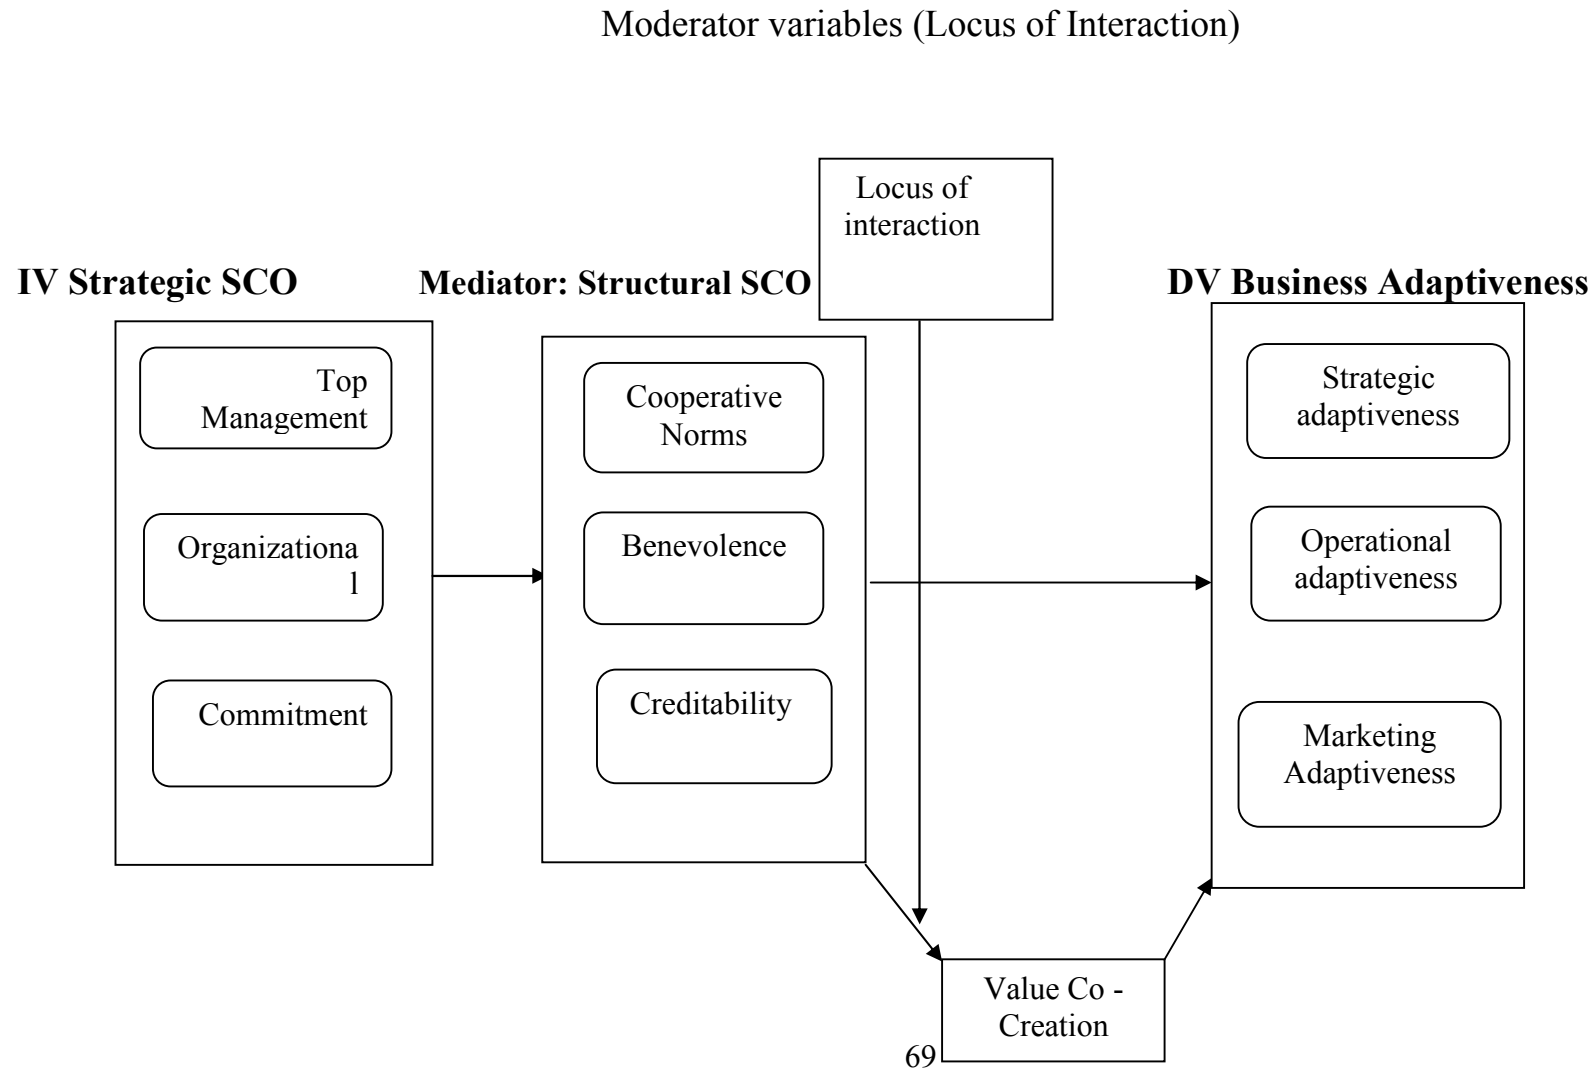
Moderator variables (Locus of Interaction)

Locus of interaction

IV Strategic SCO

Mediator: Structural SCO

DV Business Adaptiveness

Top Management

Organizational

Commitment

Cooperative Norms

Benevolence

Creditability

Strategic adaptiveness

Operational adaptiveness

Marketing Adaptiveness

Value Co - Creation

69